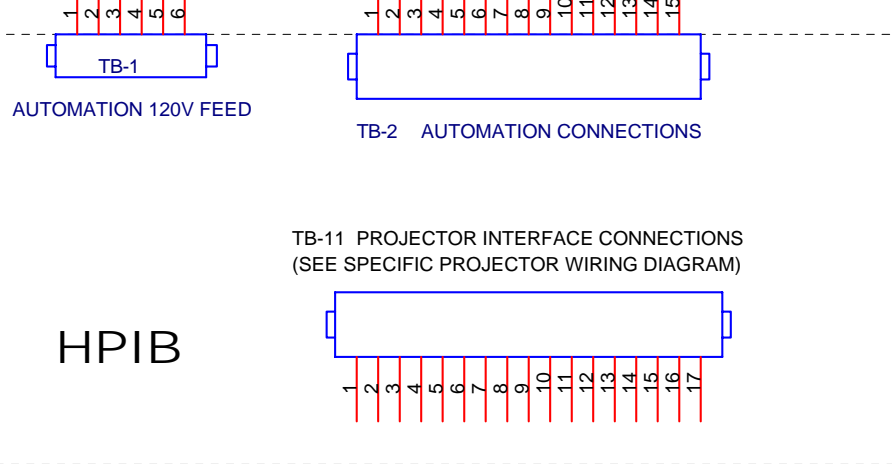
1 2 3 4 5 6

TB-1

AUTOMATION 120V FEED

1 2 3 4 5 6 7 8 9 10 11 12 13 14 15

TB-2 AUTOMATION CONNECTIONS

TB-11 PROJECTOR INTERFACE CONNECTIONS
(SEE SPECIFIC PROJECTOR WIRING DIAGRAM)

HPIB

1 2 3 4 5 6 7 8 9 10 11 12 13 14 15 16 17